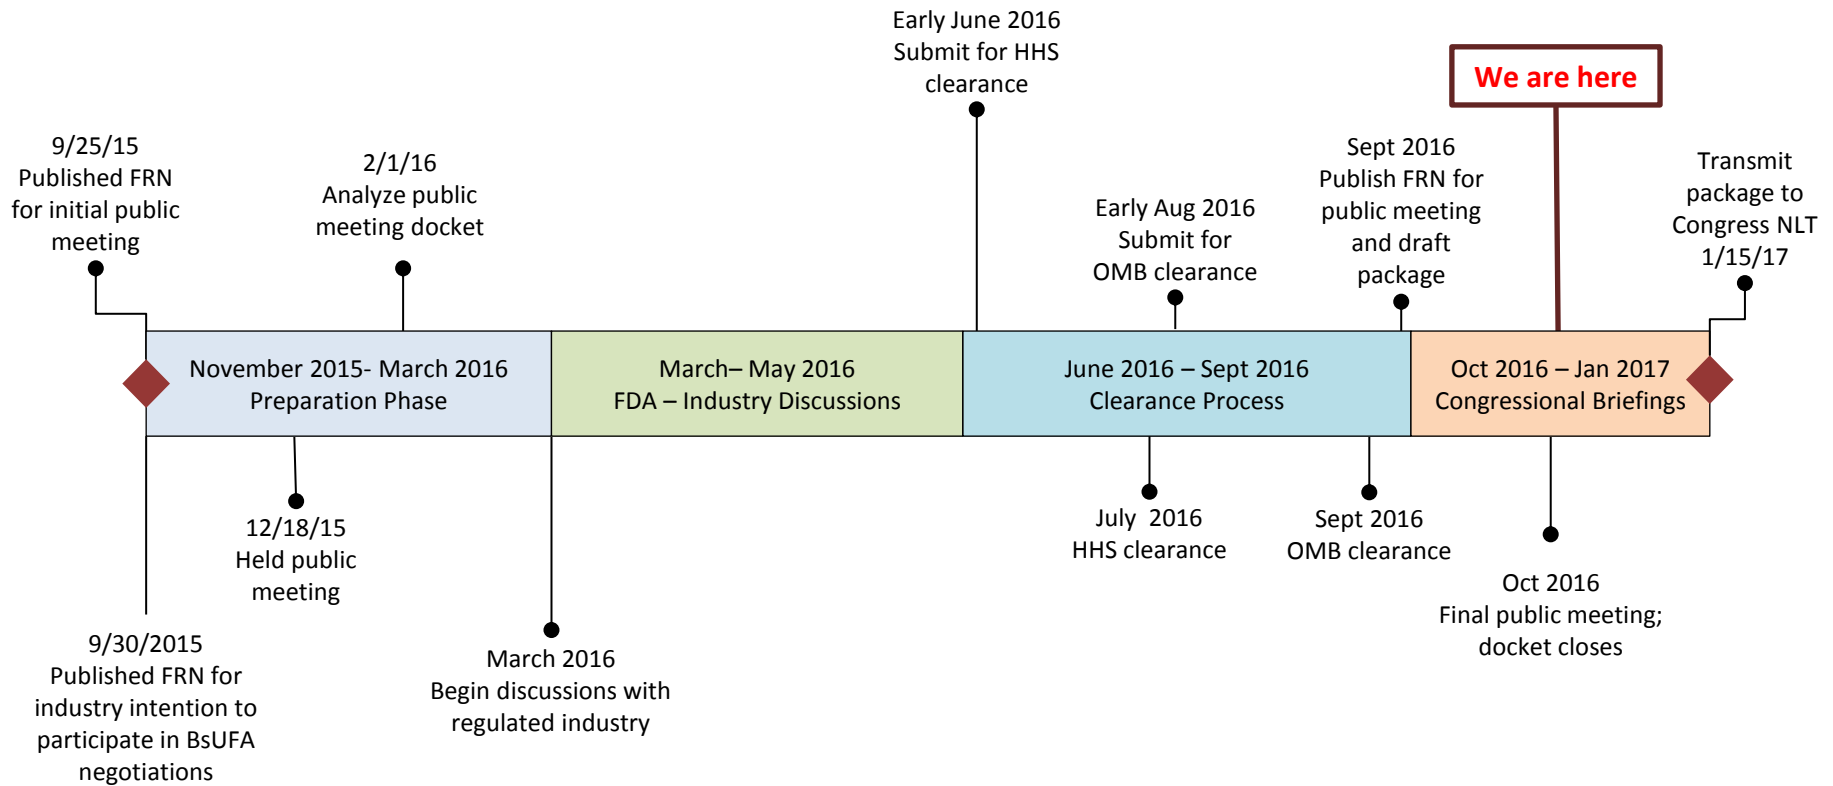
Early June 2016
Submit for HHS clearance

We are here

9/25/15
Published FRN for initial public meeting

2/1/16
Analyze public meeting docket

Early Aug 2016
Submit for OMB clearance

Sept 2016
Publish FRN for public meeting and draft package

Transmit package to Congress NLT 1/15/17

November 2015- March 2016
Preparation Phase

March– May 2016
FDA – Industry Discussions

June 2016 – Sept 2016
Clearance Process

Oct 2016 – Jan 2017
Congressional Briefings

12/18/15
Held public meeting

July 2016
HHS clearance

Sept 2016
OMB clearance

Oct 2016
Final public meeting; docket closes

9/30/2015
Published FRN for industry intention to participate in BsUFA negotiations

March 2016
Begin discussions with regulated industry